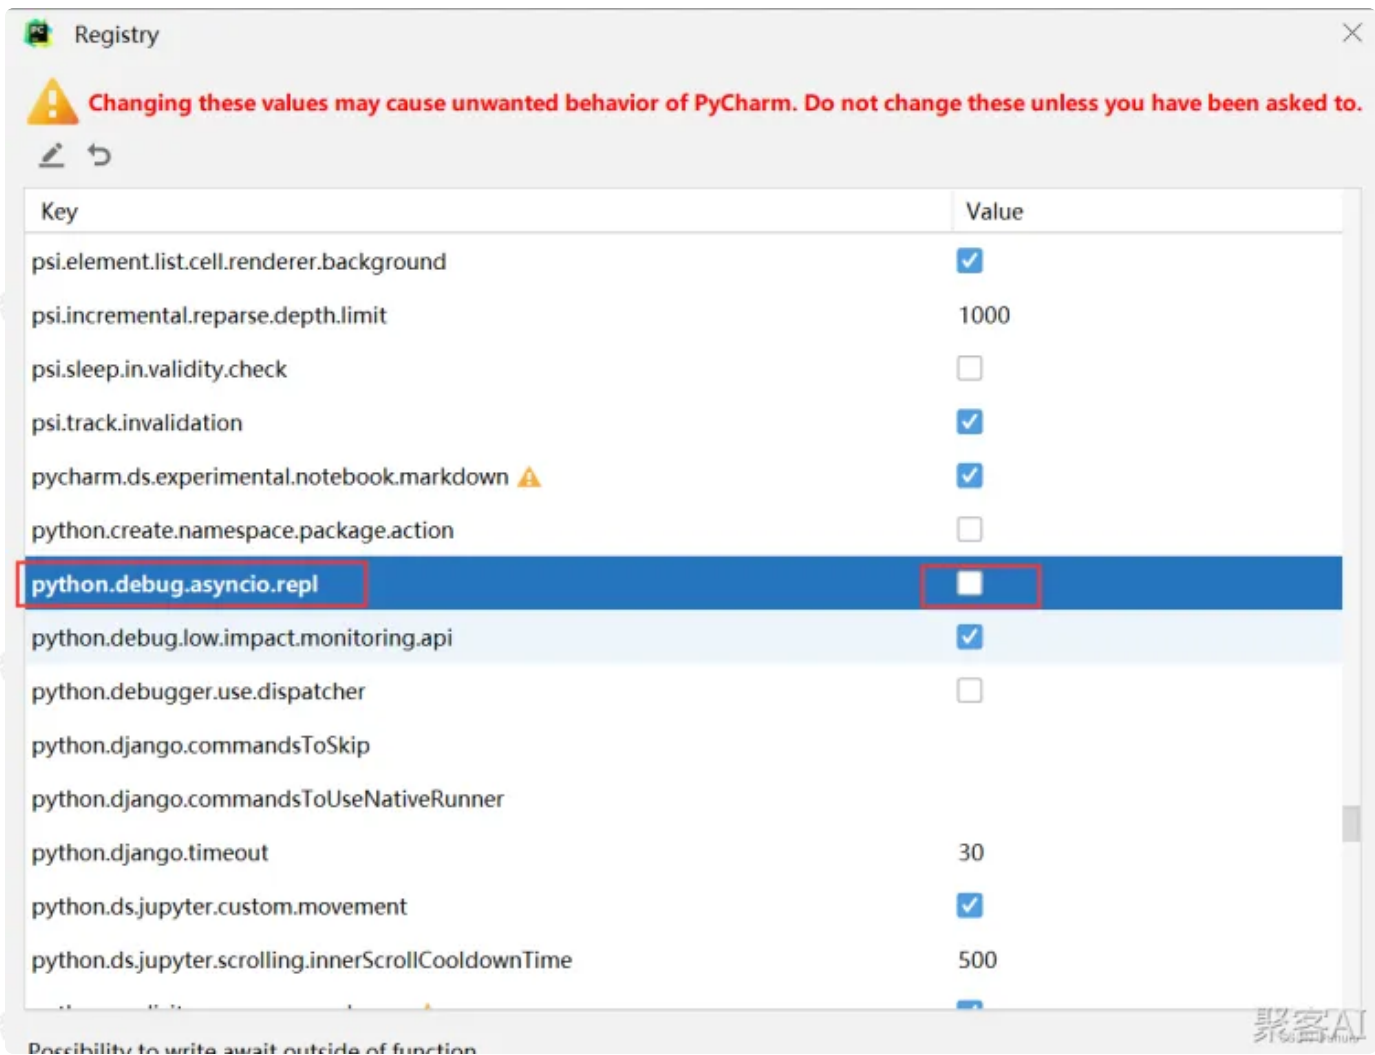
Registry

Changing these values may cause unwanted behavior of PyCharm. Do not change these unless you have been asked to.

| Key | Value |
|---|---|
| psi.element.list.cell.renderer.background | ☑ |
| psi.incremental.reparse.depth.limit | 1000 |
| psi.sleep.in.validity.check | ☐ |
| psi.track.invalidation | ☑ |
| pycharm.ds.experimental.notebook.markdown | ☑ |
| python.create.namespace.package.action | ☐ |
| python.debug.asyncio.repl | ☐ |
| python.debug.low.impact.monitoring.api | ☑ |
| python.debugger.use.dispatcher | ☐ |
| python.django.commandsToSkip | |
| python.django.commandsToUseNativeRunner | |
| python.django.timeout | 30 |
| python.ds.jupyter.custom.movement | ☑ |
| python.ds.jupyter.scrolling.innerScrollCooldownTime | 500 |
| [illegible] | |

Possibility to write await outside of function

聚客AI